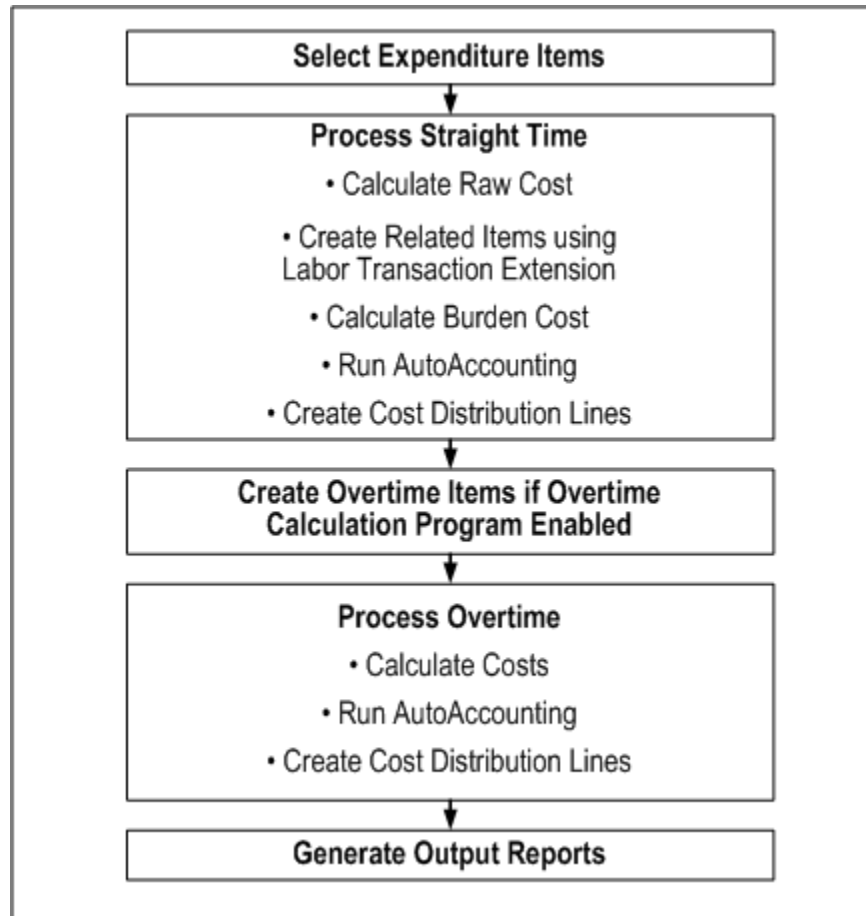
Select Expenditure Items

Process Straight Time

• Calculate Raw Cost

• Create Related Items using Labor Transaction Extension

• Calculate Burden Cost

• Run AutoAccounting

• Create Cost Distribution Lines

Create Overtime Items if Overtime Calculation Program Enabled

Process Overtime

• Calculate Costs

• Run AutoAccounting

• Create Cost Distribution Lines

Generate Output Reports